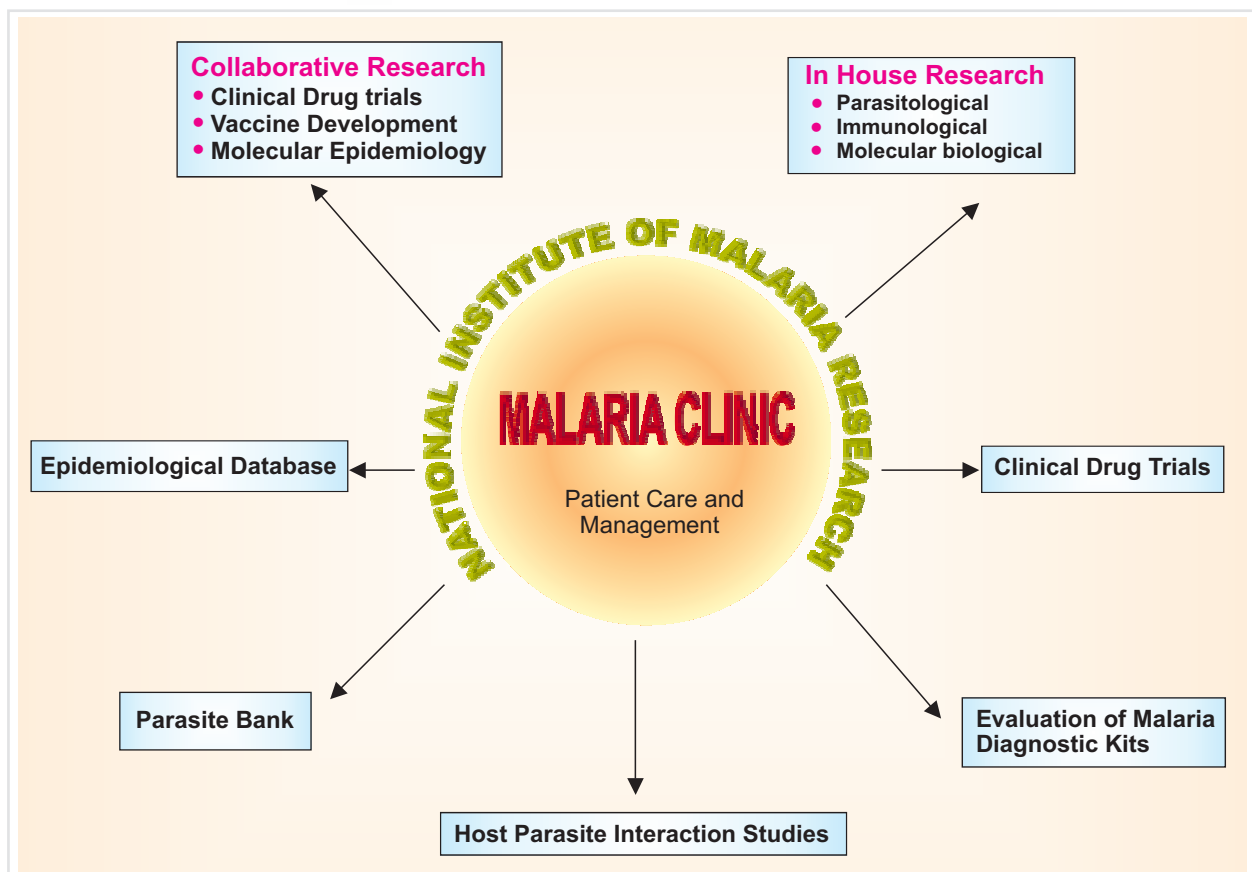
Collaborative Research
- Clinical Drug trials
- Vaccine Development
- Molecular Epidemiology

In House Research
- Parasitological
- Immunological
- Molecular biological

NATIONAL INSTITUTE OF MALARIA RESEARCH

MALARIA CLINIC

Patient Care and Management

Epidemiological Database

Clinical Drug Trials

Parasite Bank

Evaluation of Malaria Diagnostic Kits

Host Parasite Interaction Studies